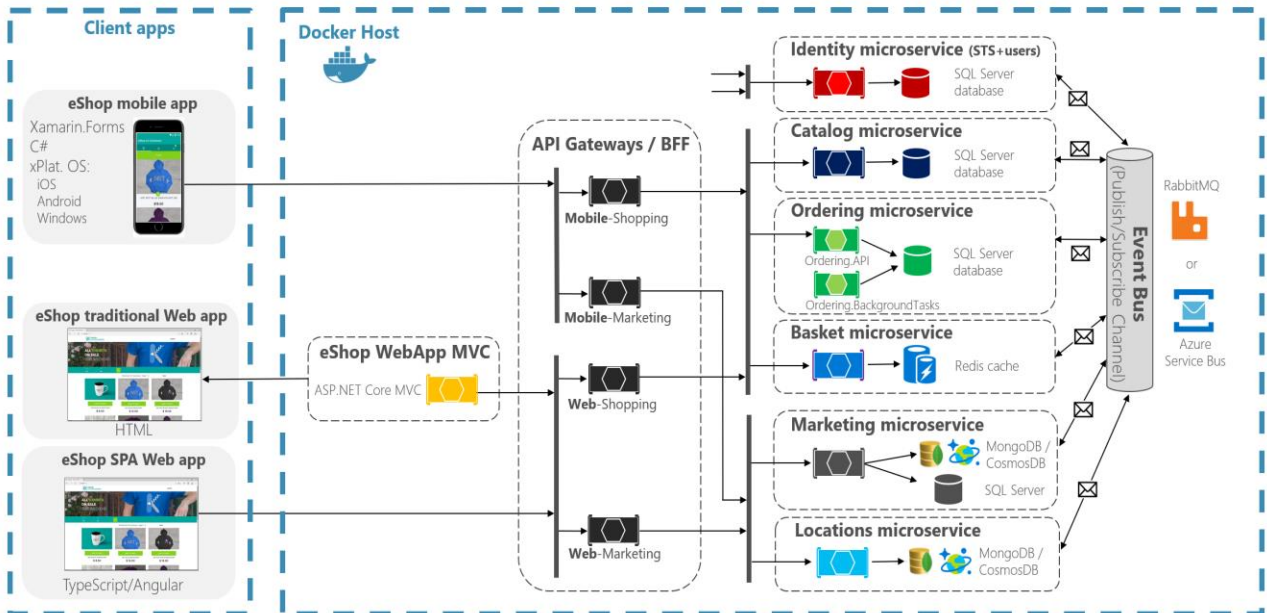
Client apps

eShop mobile app

Xamarin.Forms
C#
xPlat. OS:
iOS
Android
Windows

eShop traditional Web app

HTML

eShop SPA Web app

TypeScript/Angular

Docker Host

API Gateways / BFF

Mobile-Shopping

Mobile-Marketing

Web-Shopping

Web-Marketing

eShop WebApp MVC

ASP.NET Core MVC

Identity microservice (STS+users)

SQL Server database

Catalog microservice

SQL Server database

Ordering microservice

Ordering.API

Ordering.BackgroundTasks

SQL Server database

Basket microservice

Redis cache

Marketing microservice

MongoDB / CosmosDB

SQL Server

Locations microservice

MongoDB / CosmosDB

Event Bus
(Publish/Subscribe Channel)

RabbitMQ

or

Azure Service Bus